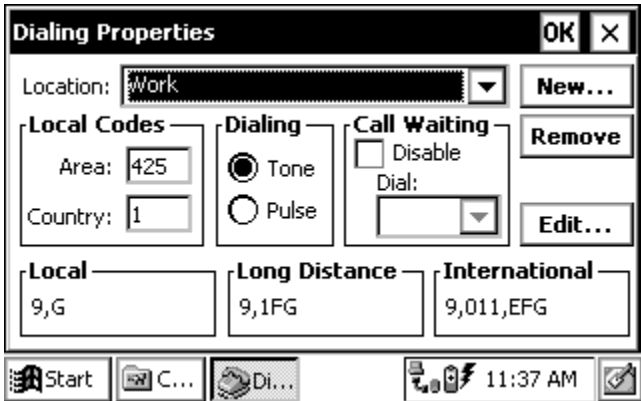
Dialing Properties

OK ×

Location: Work

New...

Remove

Local Codes

Area: 425

Country: 1

Dialing

Tone

Pulse

Call Waiting

Disable

Dial:

Edit...

Local

9,G

Long Distance

9,1FG

International

9,011,EFG

Start

C...

Di...

11:37 AM